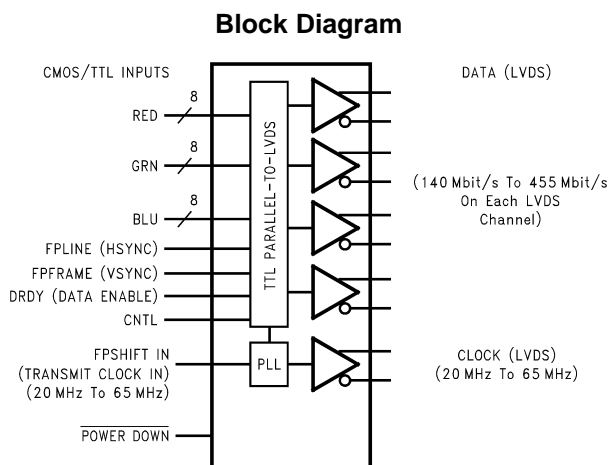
Block Diagram

CMOS/TTL INPUTS

RED 8

GRN 8

BLU 8

FPLINE (HSYNC)

FPFRAME (VSYNC)

DRDY (DATA ENABLE)

CNTL

TTL PARALLEL-TO-LVDS

FPSHIFT IN (TRANSMIT CLOCK IN) (20 MHz To 65 MHz)

PLL

$\overline{\text{POWER DOWN}}$

DATA (LVDS)

(140 Mbit/s To 455 Mbit/s On Each LVDS Channel)

CLOCK (LVDS) (20 MHz To 65 MHz)